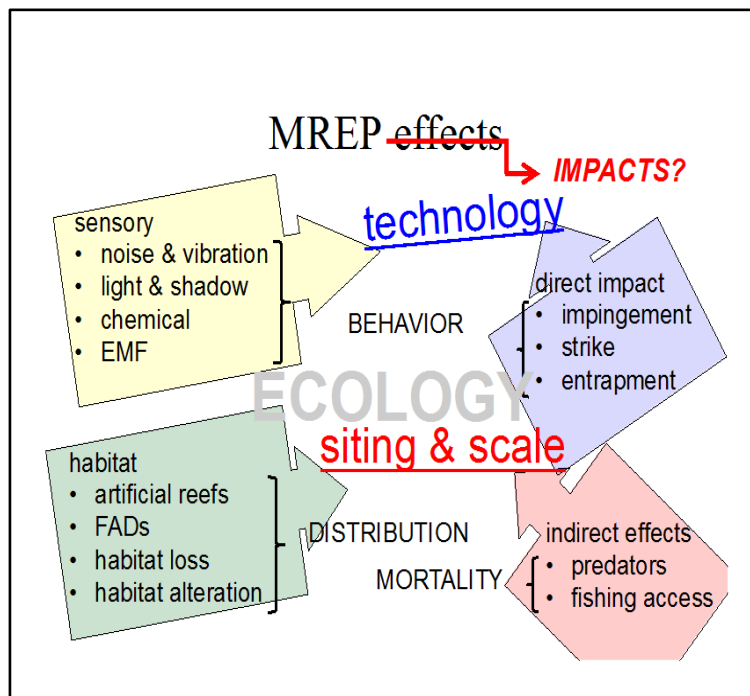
MREP ~~effects~~ IMPACTS?

technology

sensory
- noise & vibration
- light & shadow
- chemical
- EMF

BEHAVIOR

direct impact
- impingement
- strike
- entrapment

ECOLOGY

siting & scale

habitat
- artificial reefs
- FADs
- habitat loss
- habitat alteration

DISTRIBUTION

MORTALITY

indirect effects
- predators
- fishing access